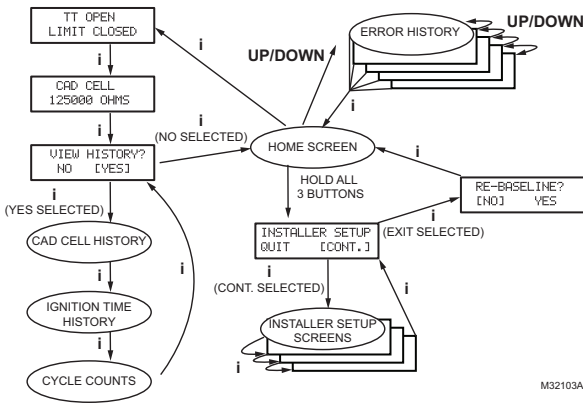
TT OPEN
LIMIT CLOSED

i

CAD CELL
125000 OHMS

i

VIEW HISTORY?
NO [YES]

i
(YES SELECTED)

CAD CELL HISTORY

i

IGNITION TIME HISTORY

i

CYCLE COUNTS

i

i

i
(NO SELECTED)

UP/DOWN

ERROR HISTORY

UP/DOWN

i

HOME SCREEN

HOLD ALL 3 BUTTONS

i

RE-BASELINE?
[NO] YES

i
(EXIT SELECTED)

INSTALLER SETUP
QUIT [CONT.]

i
(CONT. SELECTED)

INSTALLER SETUP SCREENS

i

i

M32103A